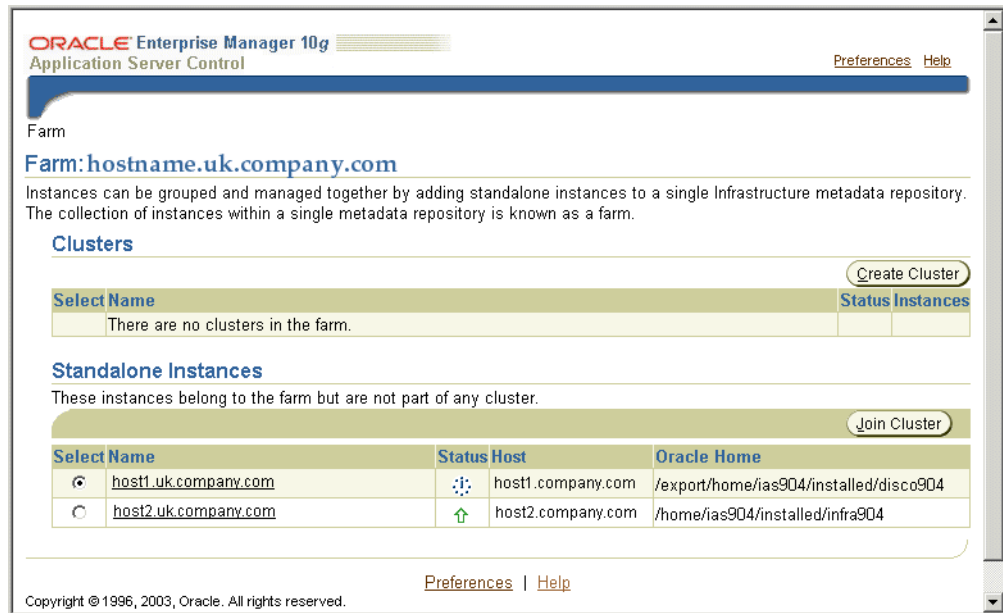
ORACLE Enterprise Manager 10*g*
Application Server Control

Preferences Help

Farm

Farm: hostname.uk.company.com

Instances can be grouped and managed together by adding standalone instances to a single Infrastructure metadata repository. The collection of instances within a single metadata repository is known as a farm.

Clusters

Create Cluster

| Select | Name | Status | Instances |
|---|---|---|---|
| | There are no clusters in the farm. | | |

Standalone Instances

These instances belong to the farm but are not part of any cluster.

Join Cluster

| Select | Name | Status | Host | Oracle Home |
|---|---|---|---|---|
| ◉ | host1.uk.company.com | | host1.company.com | /export/home/ias904/installed/disco904 |
| ○ | host2.uk.company.com | | host2.company.com | /home/ias904/installed/infra904 |

Preferences | Help

Copyright © 1996, 2003, Oracle. All rights reserved.